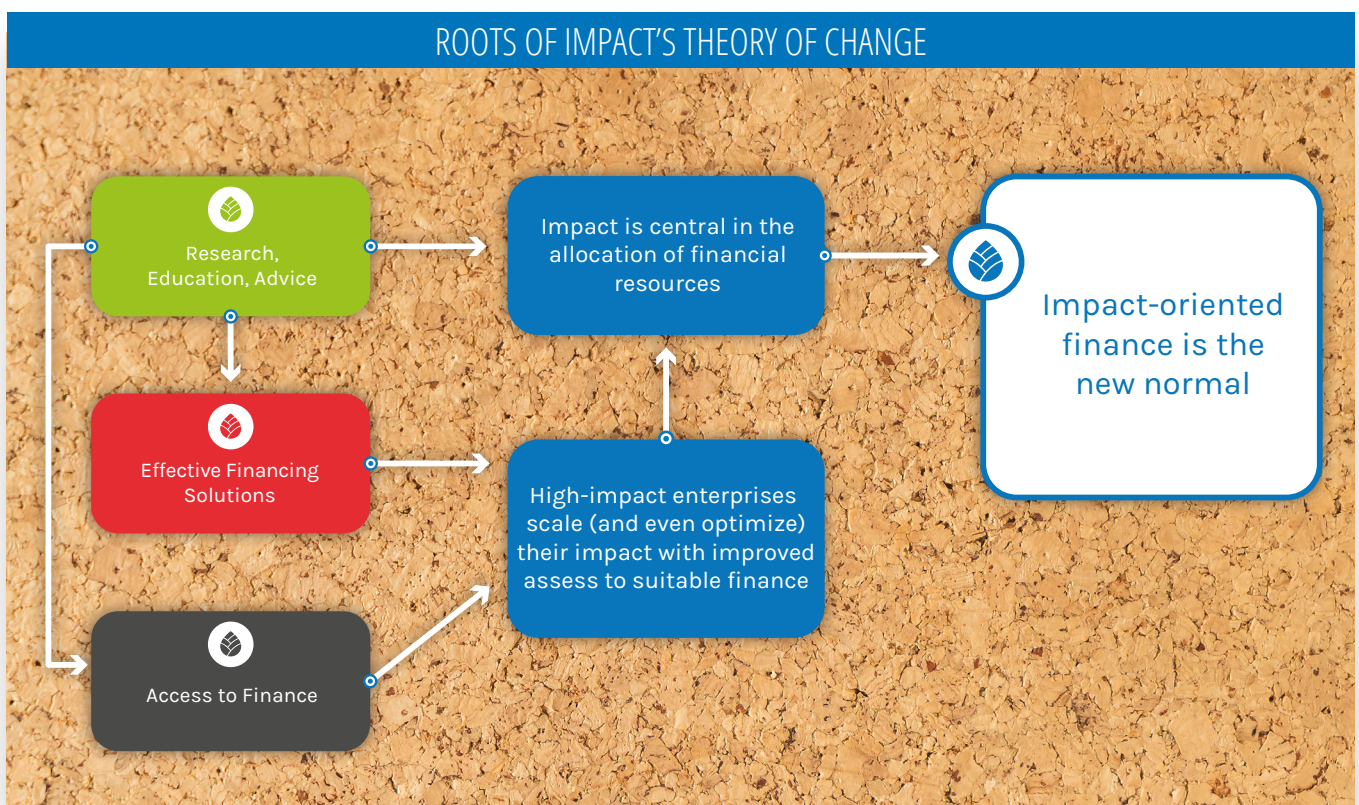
ROOTS OF IMPACT'S THEORY OF CHANGE

Research, Education, Advice

Effective Financing Solutions

Access to Finance

Impact is central in the allocation of financial resources

High-impact enterprises scale (and even optimize) their impact with improved assess to suitable finance

Impact-oriented finance is the new normal